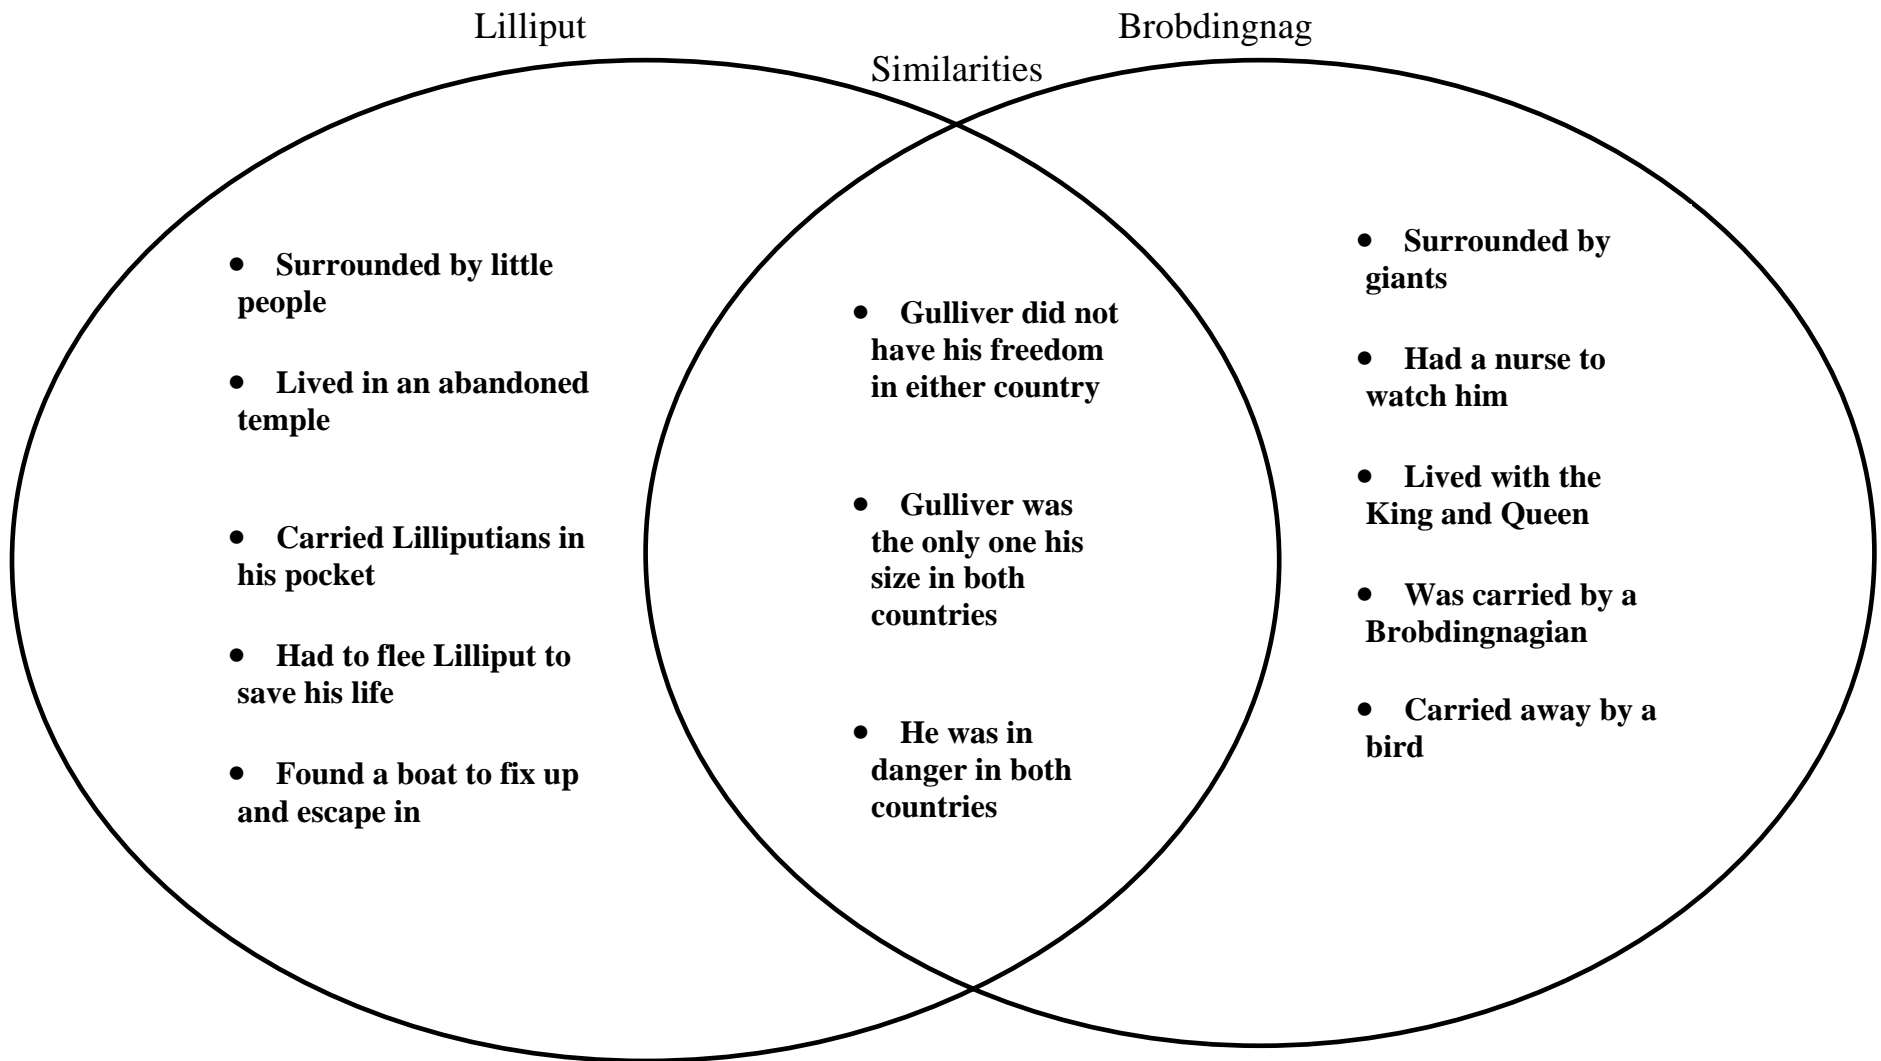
Lilliput

Brobdingnag

Similarities

- Surrounded by little people
- Lived in an abandoned temple
- Carried Lilliputians in his pocket
- Had to flee Lilliput to save his life
- Found a boat to fix up and escape in

- Gulliver did not have his freedom in either country
- Gulliver was the only one his size in both countries
- He was in danger in both countries

- Surrounded by giants
- Had a nurse to watch him
- Lived with the King and Queen
- Was carried by a Brobdingnagian
- Carried away by a bird